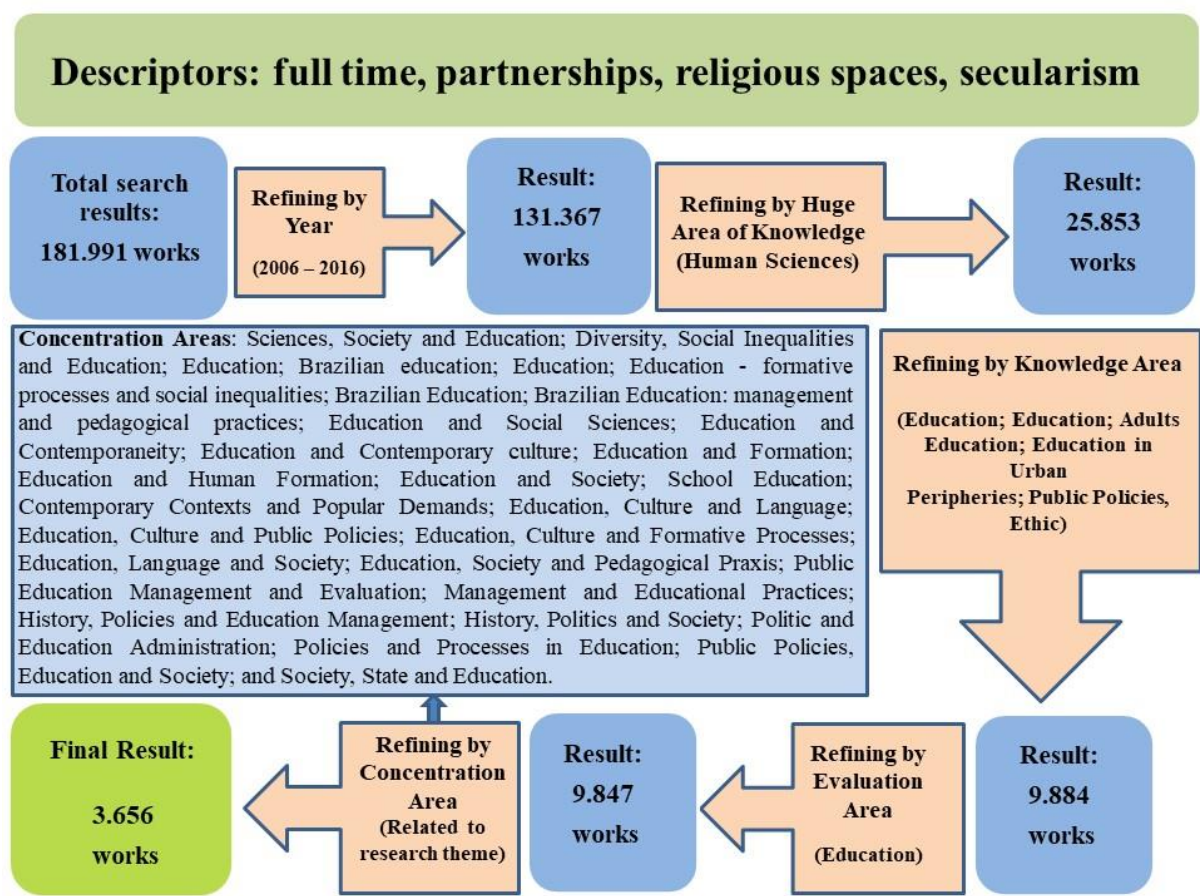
Descriptors: full time, partnerships, religious spaces, secularism

Total search results: 181.991 works

Refining by Year (2006 – 2016)

Result: 131.367 works

Refining by Huge Area of Knowledge (Human Sciences)

Result: 25.853 works

Concentration Areas: Sciences, Society and Education; Diversity, Social Inequalities and Education; Education; Brazilian education; Education; Education - formative processes and social inequalities; Brazilian Education; Brazilian Education: management and pedagogical practices; Education and Social Sciences; Education and Contemporaneity; Education and Contemporary culture; Education and Formation; Education and Human Formation; Education and Society; School Education; Contemporary Contexts and Popular Demands; Education, Culture and Language; Education, Culture and Public Policies; Education, Culture and Formative Processes; Education, Language and Society; Education, Society and Pedagogical Praxis; Public Education Management and Evaluation; Management and Educational Practices; History, Policies and Education Management; History, Politics and Society; Politic and Education Administration; Policies and Processes in Education; Public Policies, Education and Society; and Society, State and Education.

Refining by Knowledge Area

(Education; Education; Adults Education; Education in Urban Peripheries; Public Policies, Ethic)

Final Result: 3.656 works

Refining by Concentration Area (Related to research theme)

Result: 9.847 works

Refining by Evaluation Area (Education)

Result: 9.884 works